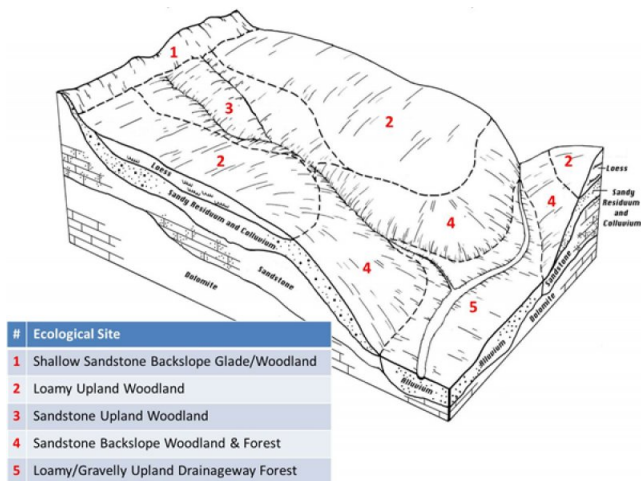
1

3

2

2

2

4

4

4

5

Loess

Sandy Residuum and Colluvium

Sandstone

Dolomite

Loess

Sandy Residuum and Colluvium

Sandstone

Dolomite

Alluvium

Alluvium

| # | Ecological Site |
|---|---|
| 1 | Shallow Sandstone Backslope Glade/Woodland |
| 2 | Loamy Upland Woodland |
| 3 | Sandstone Upland Woodland |
| 4 | Sandstone Backslope Woodland & Forest |
| 5 | Loamy/Gravelly Upland Drainageway Forest |